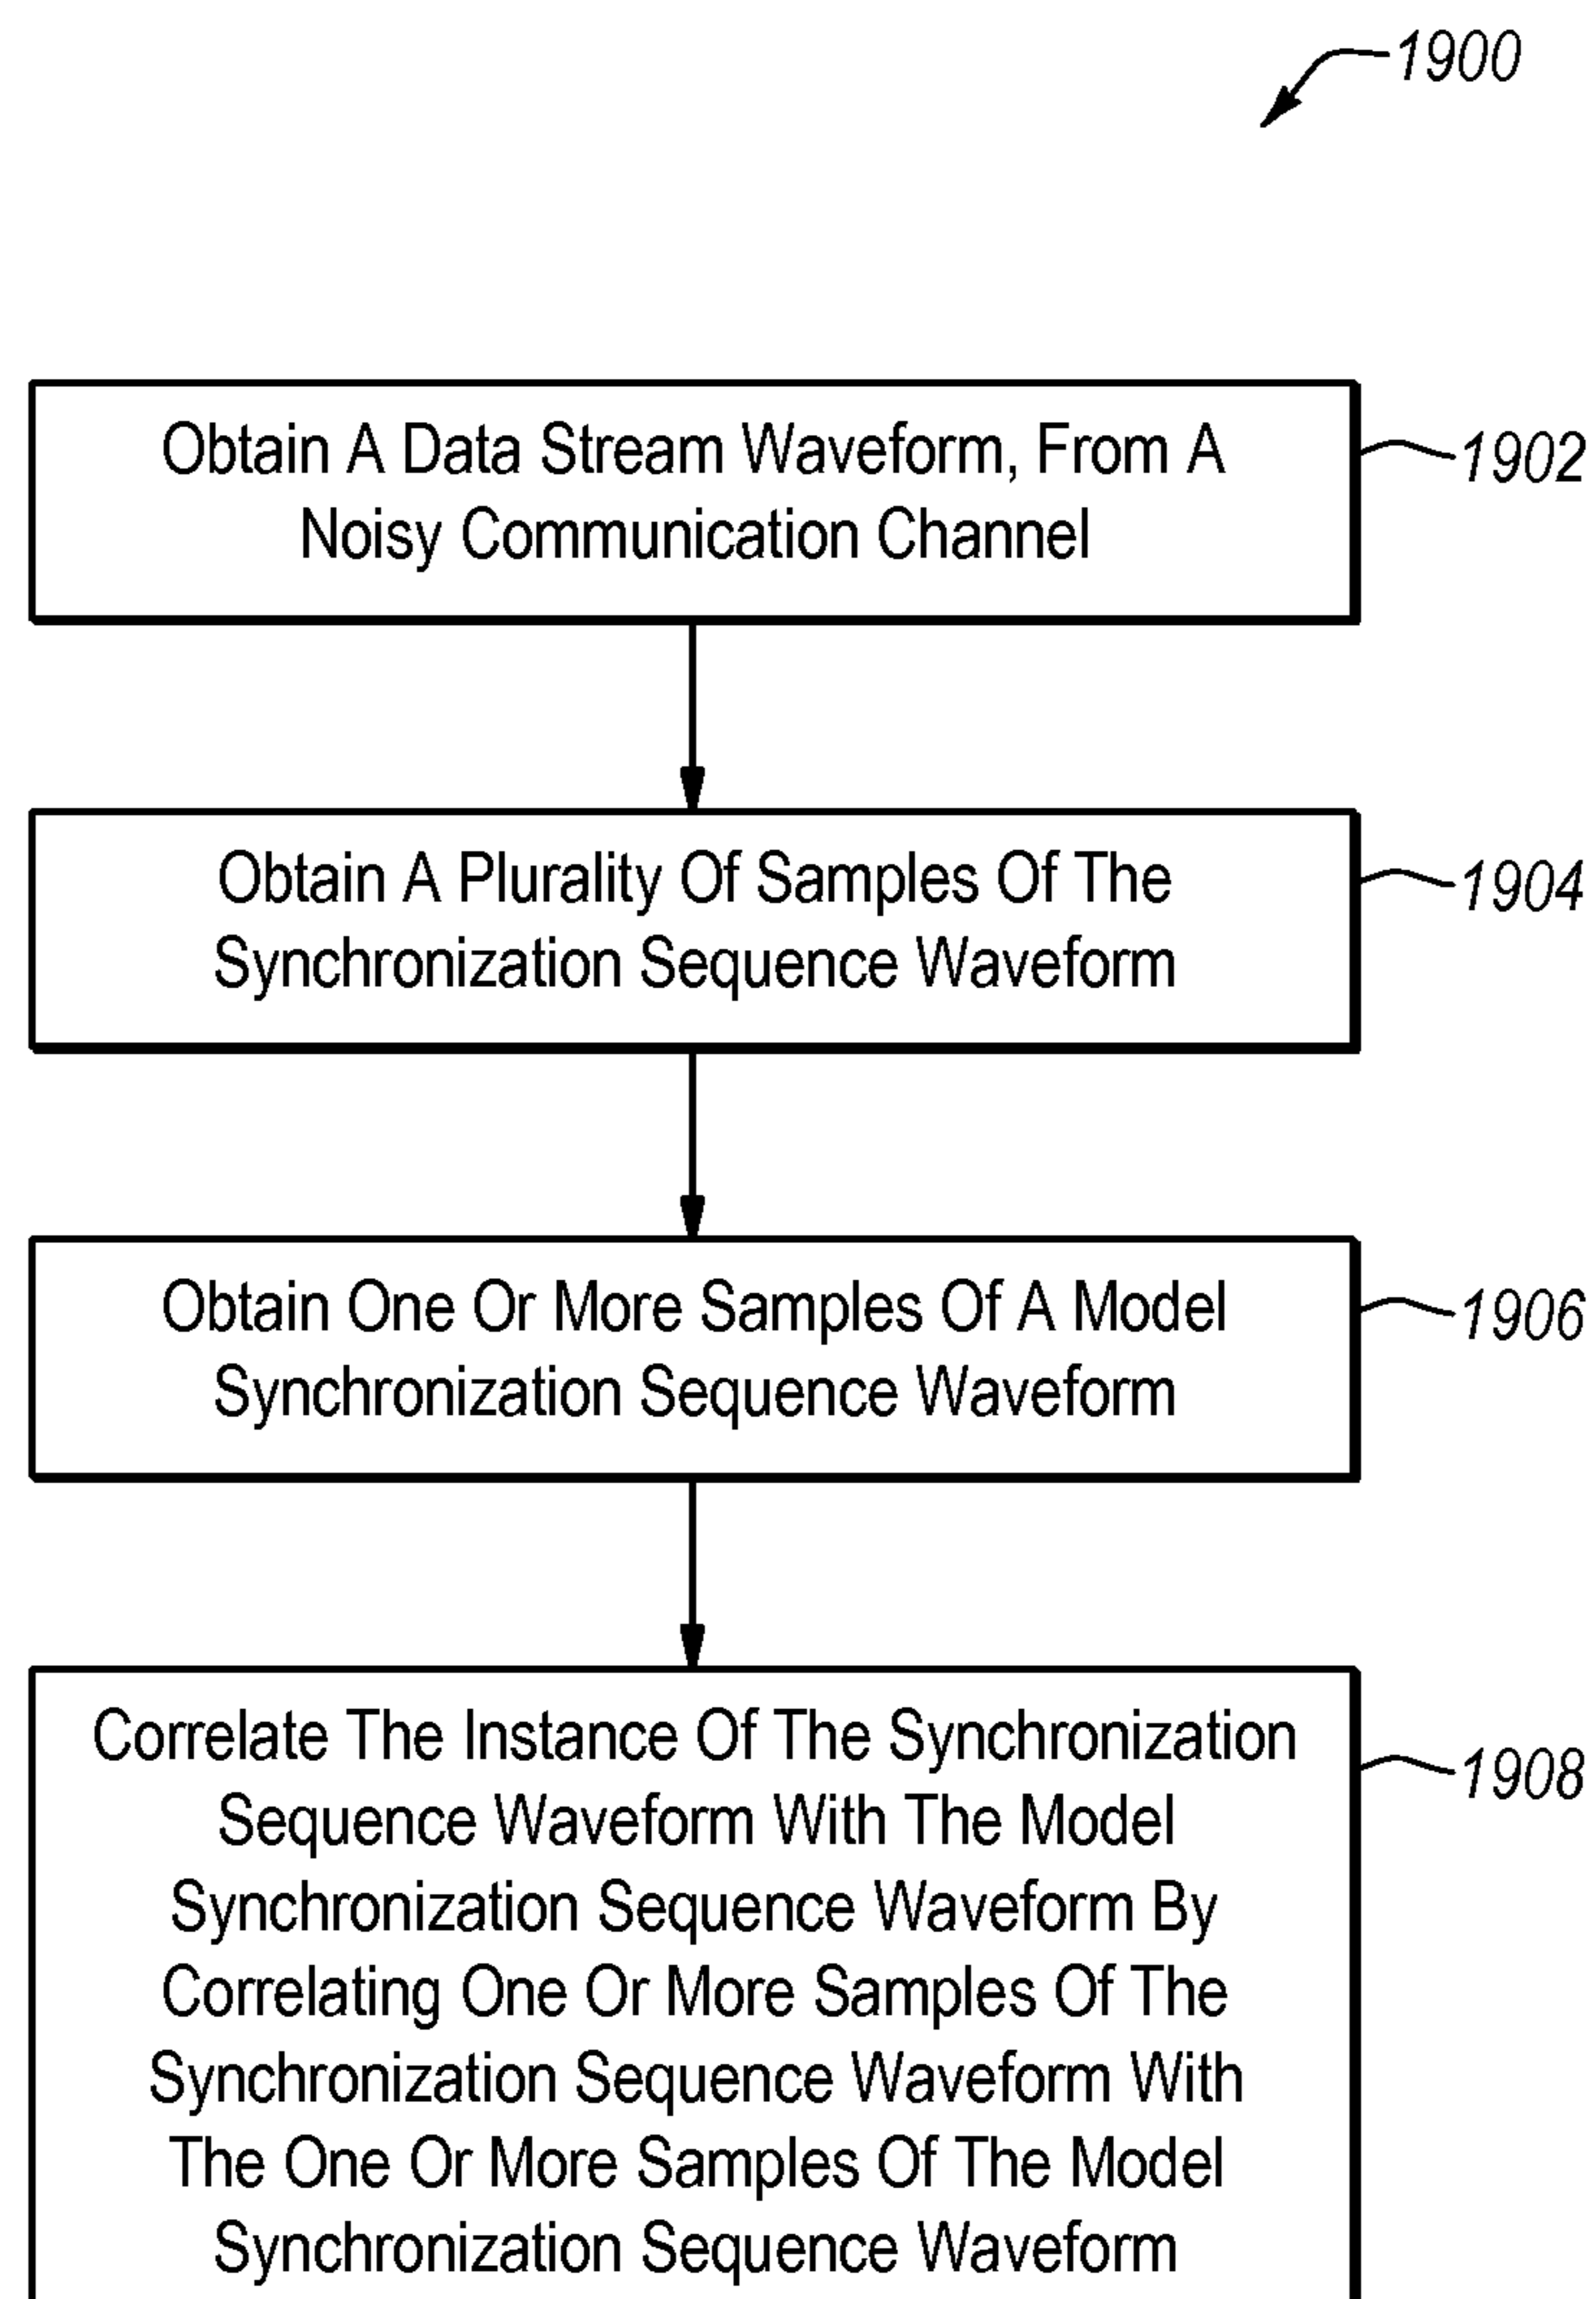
1900

Obtain A Data Stream Waveform, From A Noisy Communication Channel

1902

Obtain A Plurality Of Samples Of The Synchronization Sequence Waveform

1904

Obtain One Or More Samples Of A Model Synchronization Sequence Waveform

1906

Correlate The Instance Of The Synchronization Sequence Waveform With The Model Synchronization Sequence Waveform By Correlating One Or More Samples Of The Synchronization Sequence Waveform With The One Or More Samples Of The Model Synchronization Sequence Waveform

1908